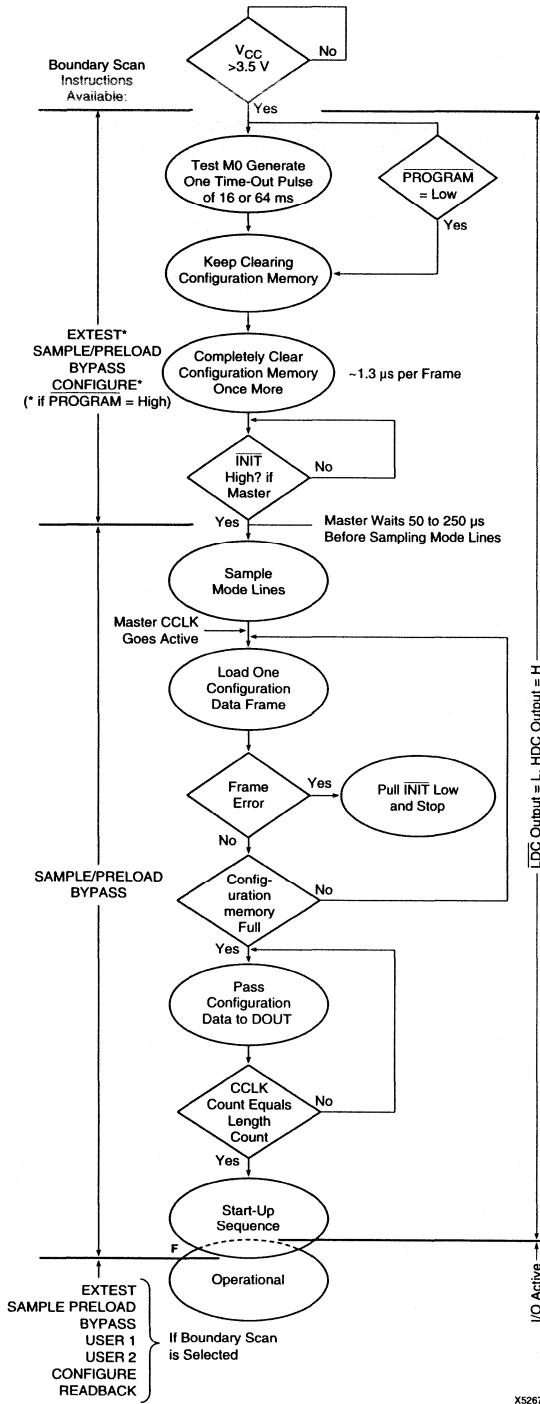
$V_{CC}$ >3.5 V

No

Boundary Scan Instructions Available:

Yes

Test M0 Generate One Time-Out Pulse of 16 or 64 ms

$\overline{PROGRAM}$ = Low

Yes

Keep Clearing Configuration Memory

EXTEST* SAMPLE/PRELOAD BYPASS CONFIGURE* (* if $\overline{PROGRAM}$ = High)

Completely Clear Configuration Memory Once More

~1.3 µs per Frame

$\overline{INIT}$ High? if Master

No

Yes

Master Waits 50 to 250 µs Before Sampling Mode Lines

Sample Mode Lines

Master CCLK Goes Active

Load One Configuration Data Frame

Frame Error

Yes

Pull $\overline{INIT}$ Low and Stop

No

SAMPLE/PRELOAD BYPASS

Configuration memory Full

No

Yes

Pass Configuration Data to DOUT

CCLK Count Equals Length Count

No

Yes

Start-Up Sequence

F

Operational

EXTEST SAMPLE PRELOAD BYPASS USER 1 USER 2 CONFIGURE READBACK

If Boundary Scan is Selected

$\overline{LDC}$ Output = L, HDC Output = H

I/O Active

X5267